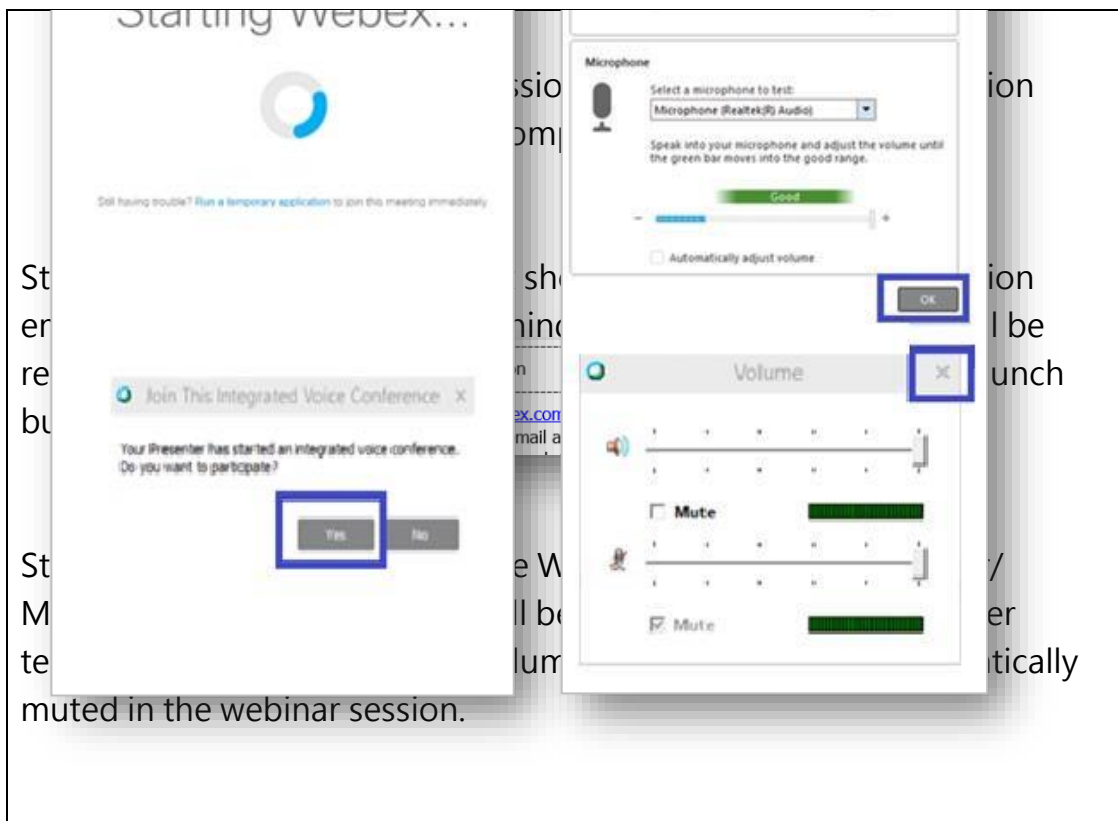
Starting Webex...

Still having trouble? Run a temporary application to join this meeting immediately

ssio ion
omp

St sh ion
er ninc l be
re n unch
bu ex.com
mail a

Join This Integrated Voice Conference X

Your Presenter has started an integrated voice conference. Do you want to participate?

Yes No

Microphone

Select a microphone to test:

Microphone (Realtek(R) Audio)

Speak into your microphone and adjust the volume until the green bar moves into the good range.

Good

Automatically adjust volume

OK

Volume

Mute

Mute

St e W /
M ll be er
te lum tically
muted in the webinar session.